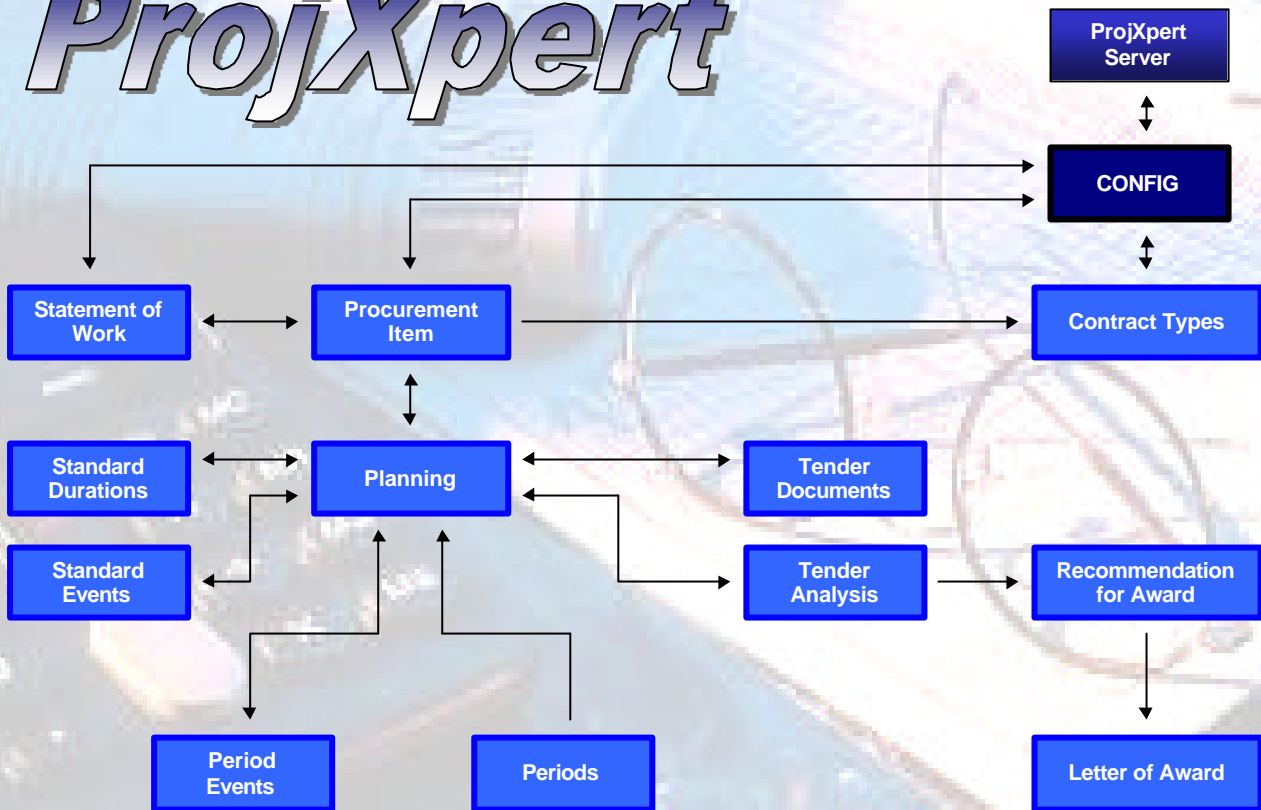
ProjXpert

ProjXpert Server

CONFIG

Statement of Work

Procurement Item

Contract Types

Standard Durations

Planning

Tender Documents

Standard Events

Tender Analysis

Recommendation for Award

Period Events

Periods

Letter of Award